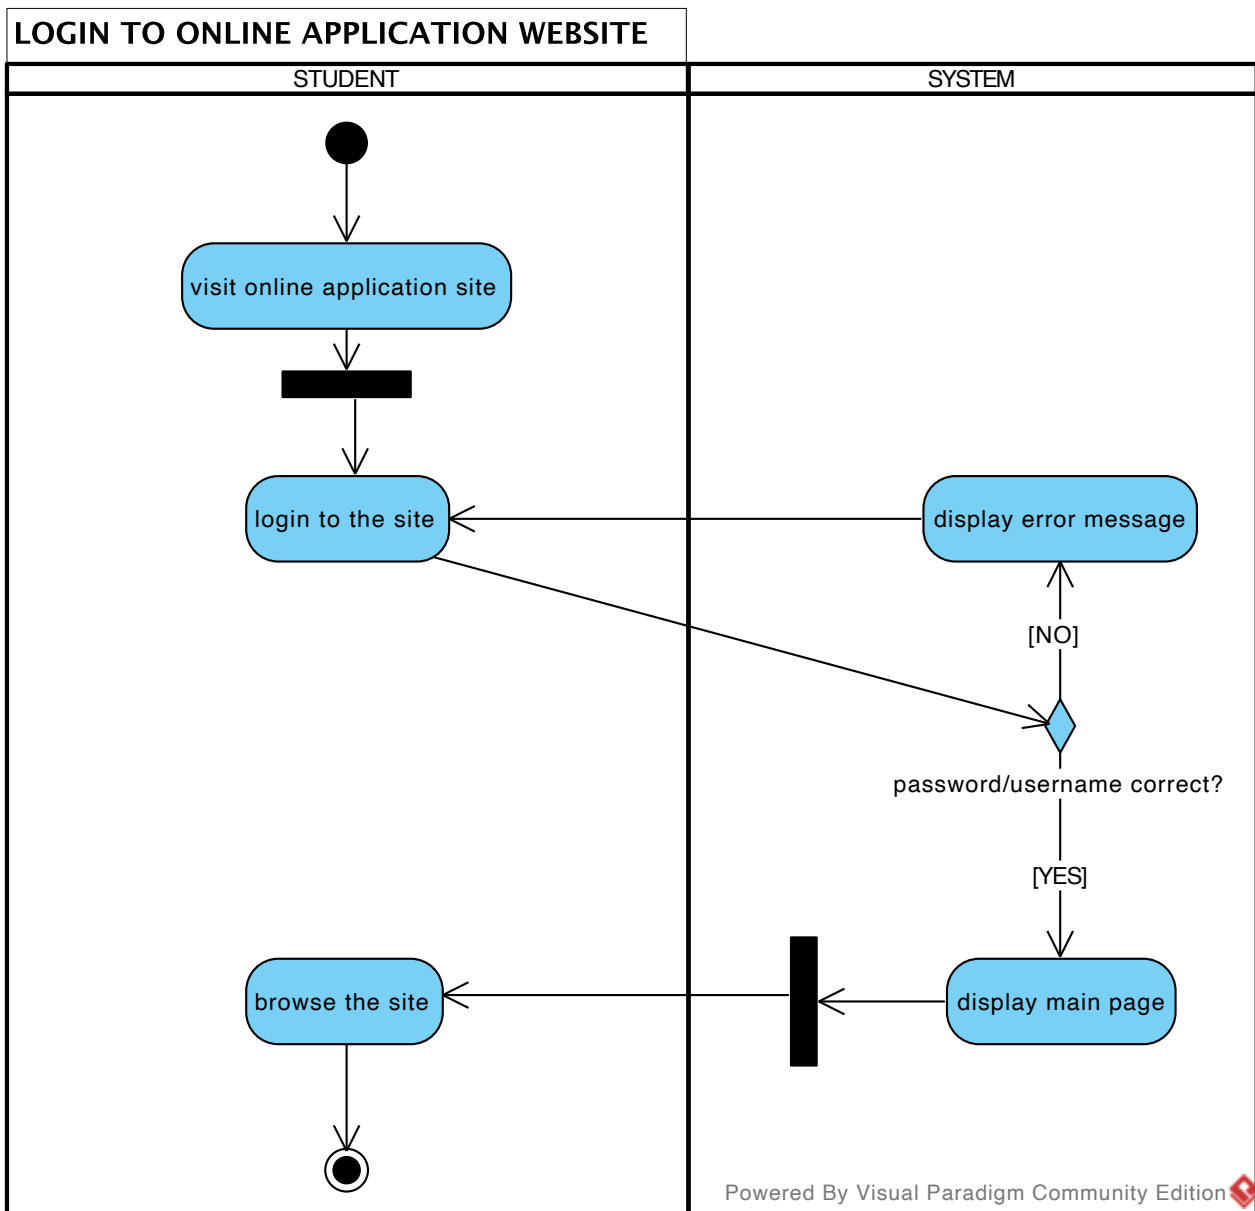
LOGIN TO ONLINE APPLICATION WEBSITE

STUDENT

SYSTEM

visit online application site

login to the site

display error message

[NO]

password/username correct?

[YES]

browse the site

display main page

Powered By Visual Paradigm Community Edition